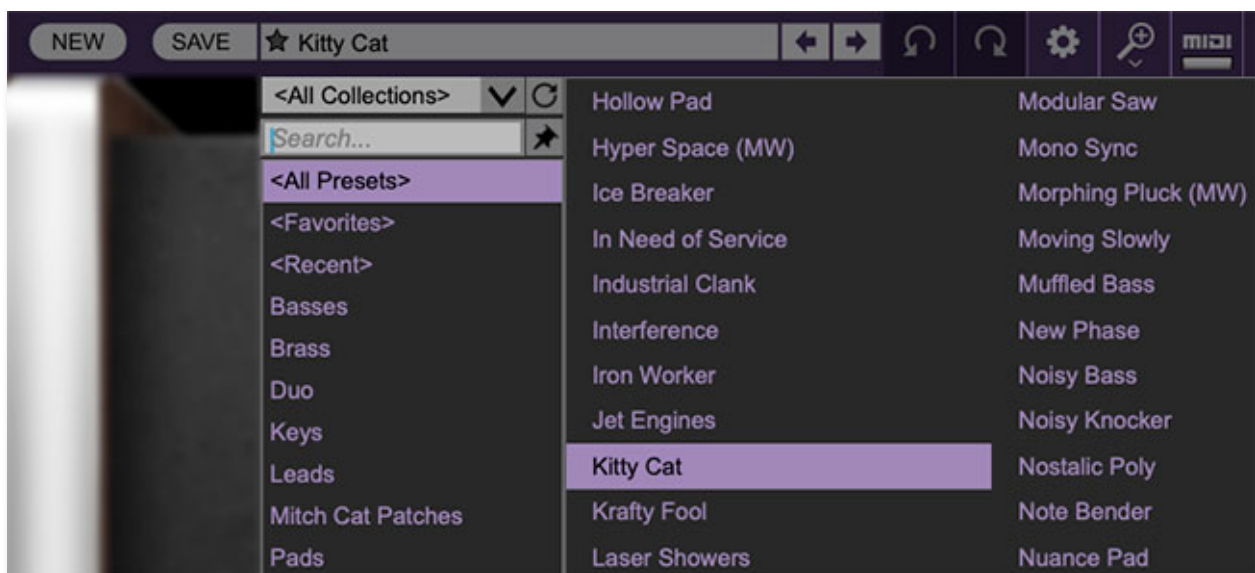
NEW SAVE ★ Kitty Cat

MIDI

<All Collections>

Search...

<All Presets>
<Favorites>
<Recent>
Basses
Brass
Duo
Keys
Leads
Mitch Cat Patches
Pads

Hollow Pad
Hyper Space (MW)
Ice Breaker
In Need of Service
Industrial Clank
Interference
Iron Worker
Jet Engines
Kitty Cat
Krafty Fool
Laser Showers

Modular Saw
Mono Sync
Morphing Pluck (MW)
Moving Slowly
Muffled Bass
New Phase
Noisy Bass
Noisy Knocker
Nostalic Poly
Note Bender
Nuance Pad